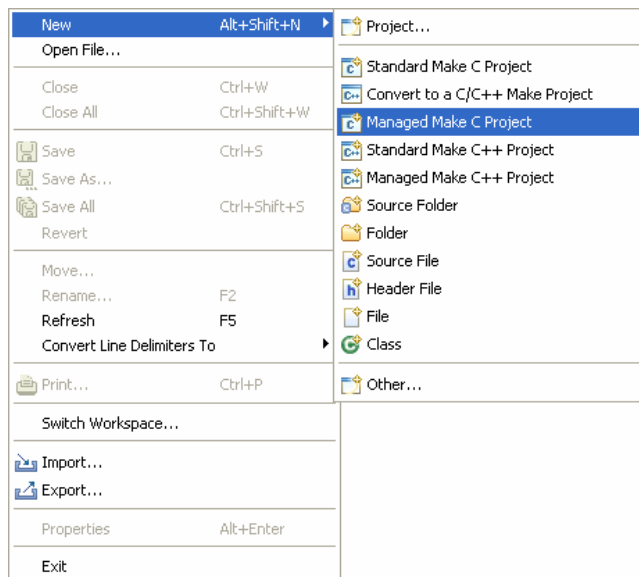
New Alt+Shift+N
Open File...
Close Ctrl+W
Close All Ctrl+Shift+W
Save Ctrl+S
Save As...
Save All Ctrl+Shift+S
Revert
Move...
Rename... F2
Refresh F5
Convert Line Delimiters To
Print... Ctrl+P
Switch Workspace...
Import...
Export...
Properties Alt+Enter
Exit

Project...
Standard Make C Project
Convert to a C/C++ Make Project
Managed Make C Project
Standard Make C++ Project
Managed Make C++ Project
Source Folder
Folder
Source File
Header File
File
Class
Other...